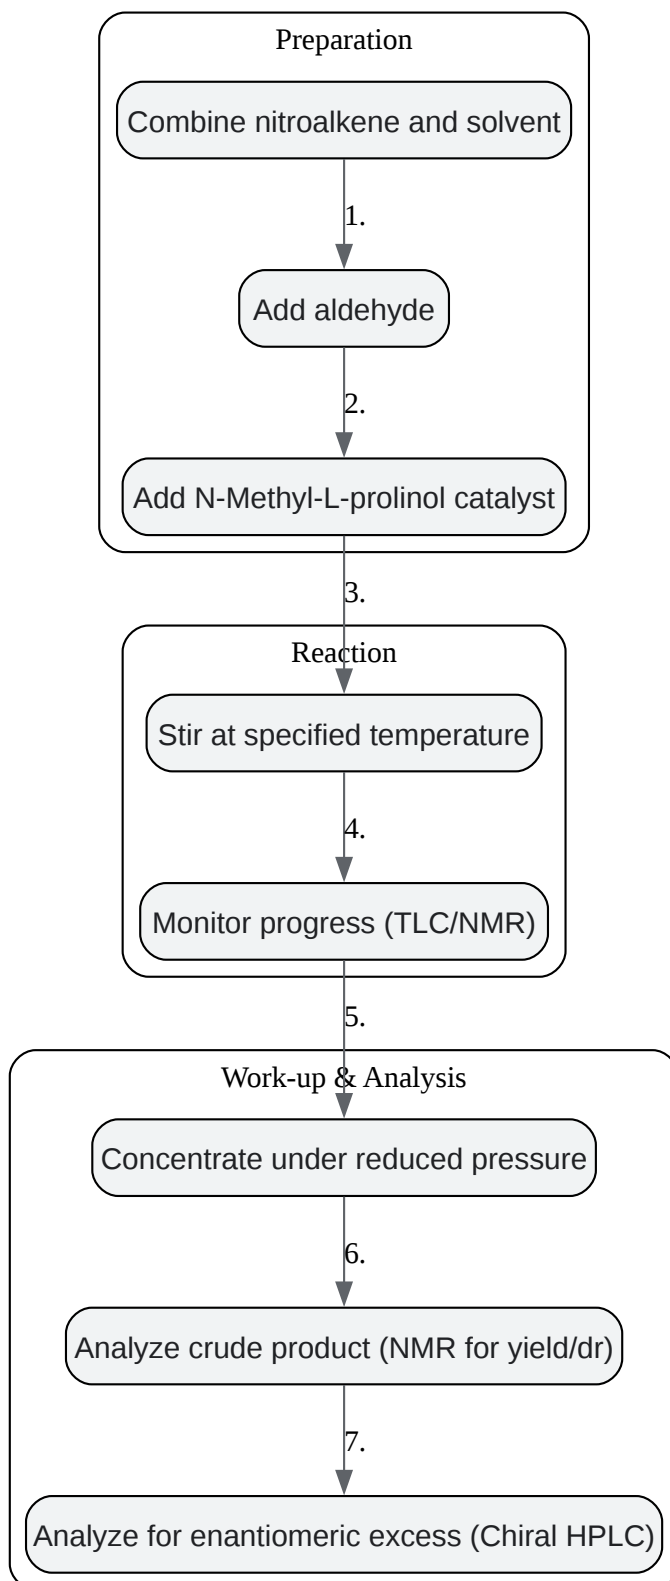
Preparation

Combine nitroalkene and solvent

1.

Add aldehyde

2.

Add N-Methyl-L-prolinol catalyst

3.

Reaction

Stir at specified temperature

4.

Monitor progress (TLC/NMR)

5.

Work-up & Analysis

Concentrate under reduced pressure

6.

Analyze crude product (NMR for yield/dr)

7.

Analyze for enantiomeric excess (Chiral HPLC)